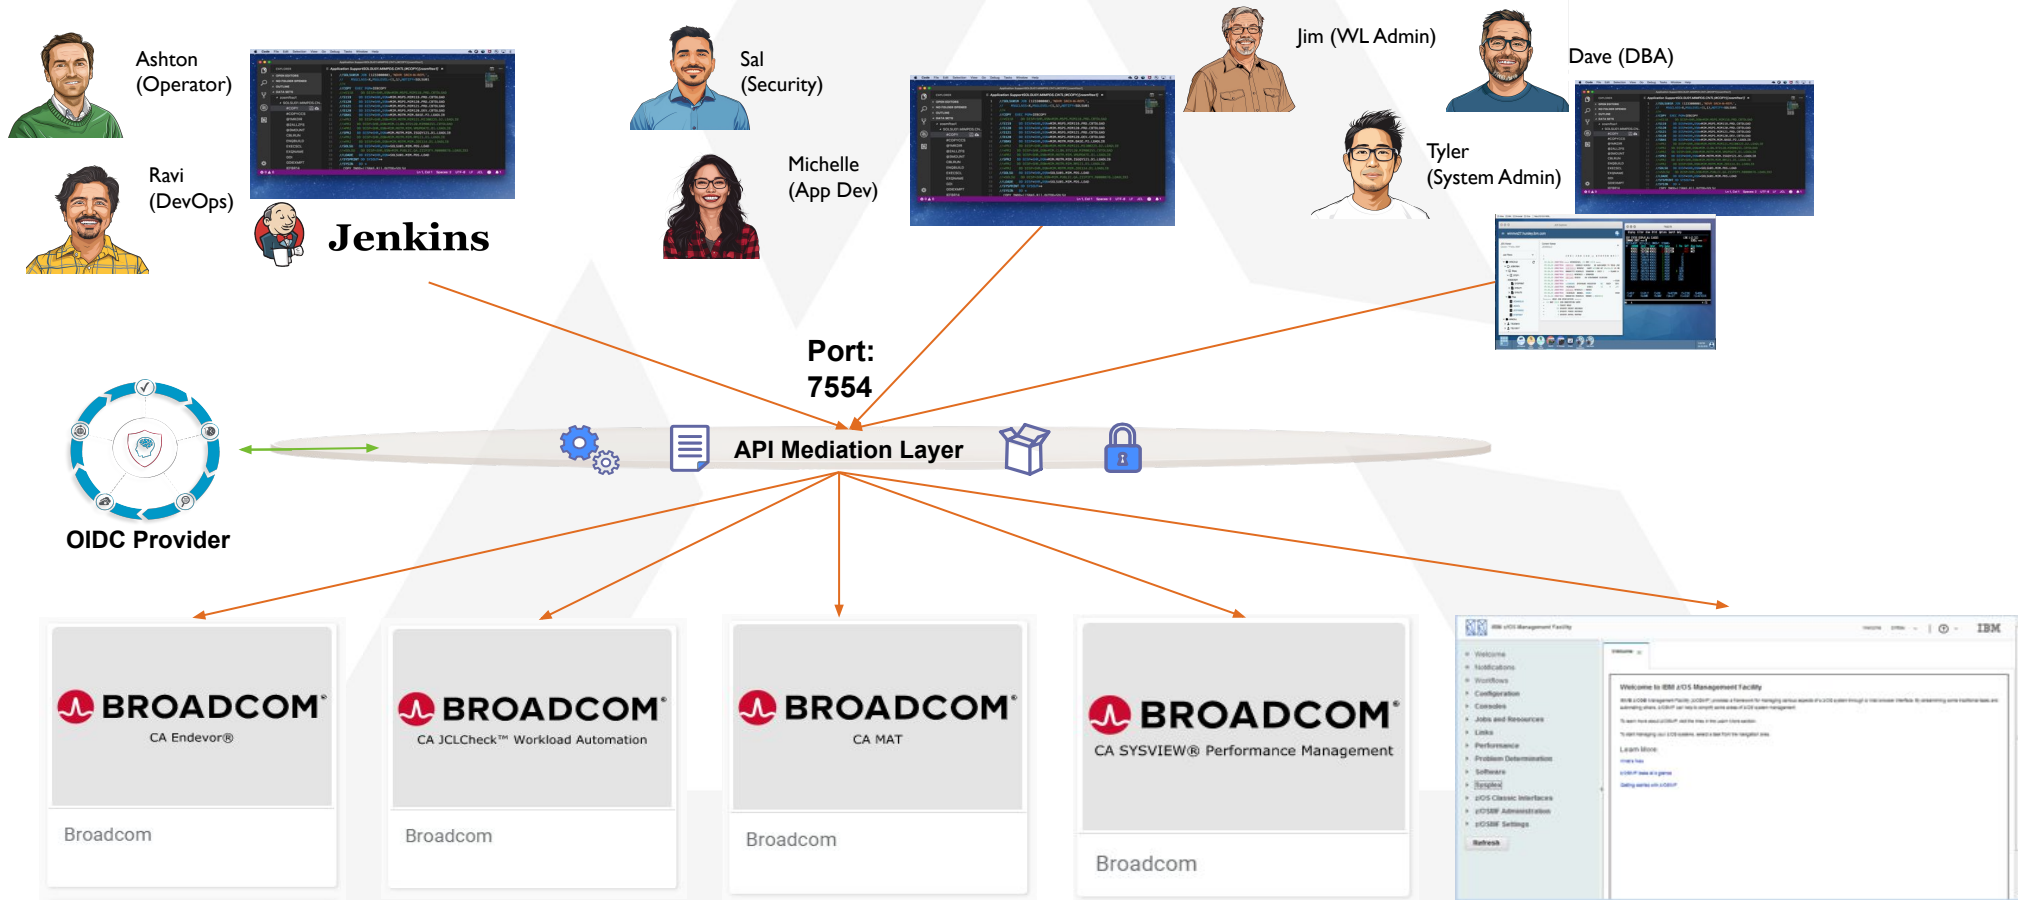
Ashton (Operator)

Ravi (DevOps)

Jenkins

Sal (Security)

Michelle (App Dev)

Jim (WL Admin)

Dave (DBA)

Tyler (System Admin)

Port: 7554

API Mediation Layer

OIDC Provider

BROADCOM
CA Endevor®
Broadcom

BROADCOM
CA JCLCheck™ Workload Automation
Broadcom

BROADCOM
CA MAT
Broadcom

BROADCOM
CA SYSVIEW® Performance Management
Broadcom

IBM z/OS Management Facility
IBM
Welcome
Notifications
Workflows
Configuration
Consoles
Jobs and Resources
Links
Performance
Problem Determination
Software
Sysplex
z/OS Classic Interfaces
z/OSMF Administration
z/OSMF Settings
Refresh
Welcome to IBM z/OS Management Facility
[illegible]
Learn More
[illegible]